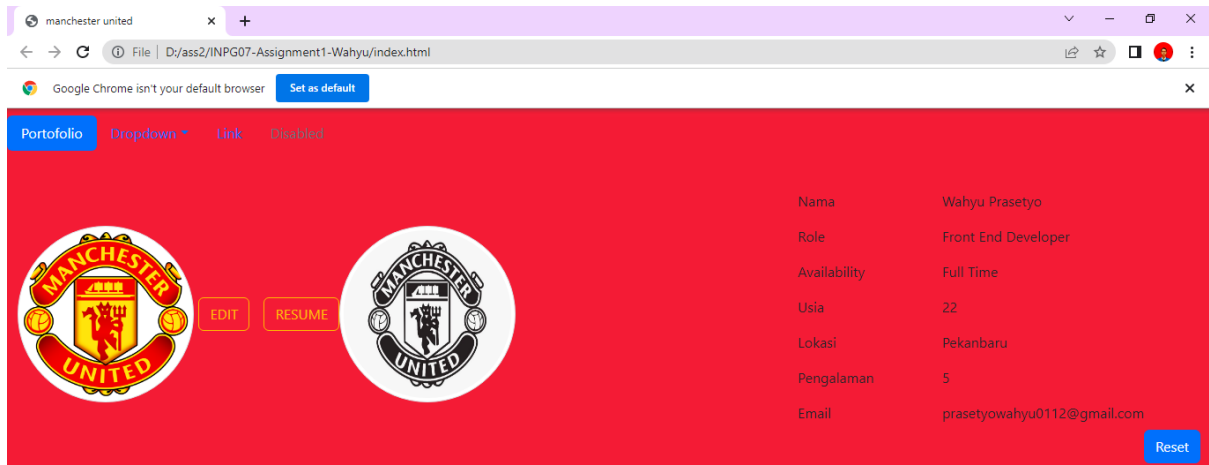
manchester united

File | D:/ass2/INPG07-Assignment1-Wahyu/index.html

Google Chrome isn't your default browser Set as default

Portofolio Dropdown Link Disabled

MANCHESTER UNITED

EDIT RESUME

MANCHESTER UNITED

| | |
|---|---|
| Nama | Wahyu Prasetyo |
| Role | Front End Developer |
| Availability | Full Time |
| Usia | 22 |
| Lokasi | Pekanbaru |
| Pengalaman | 5 |
| Email | prasetyowahyu0112@gmail.com |

Reset